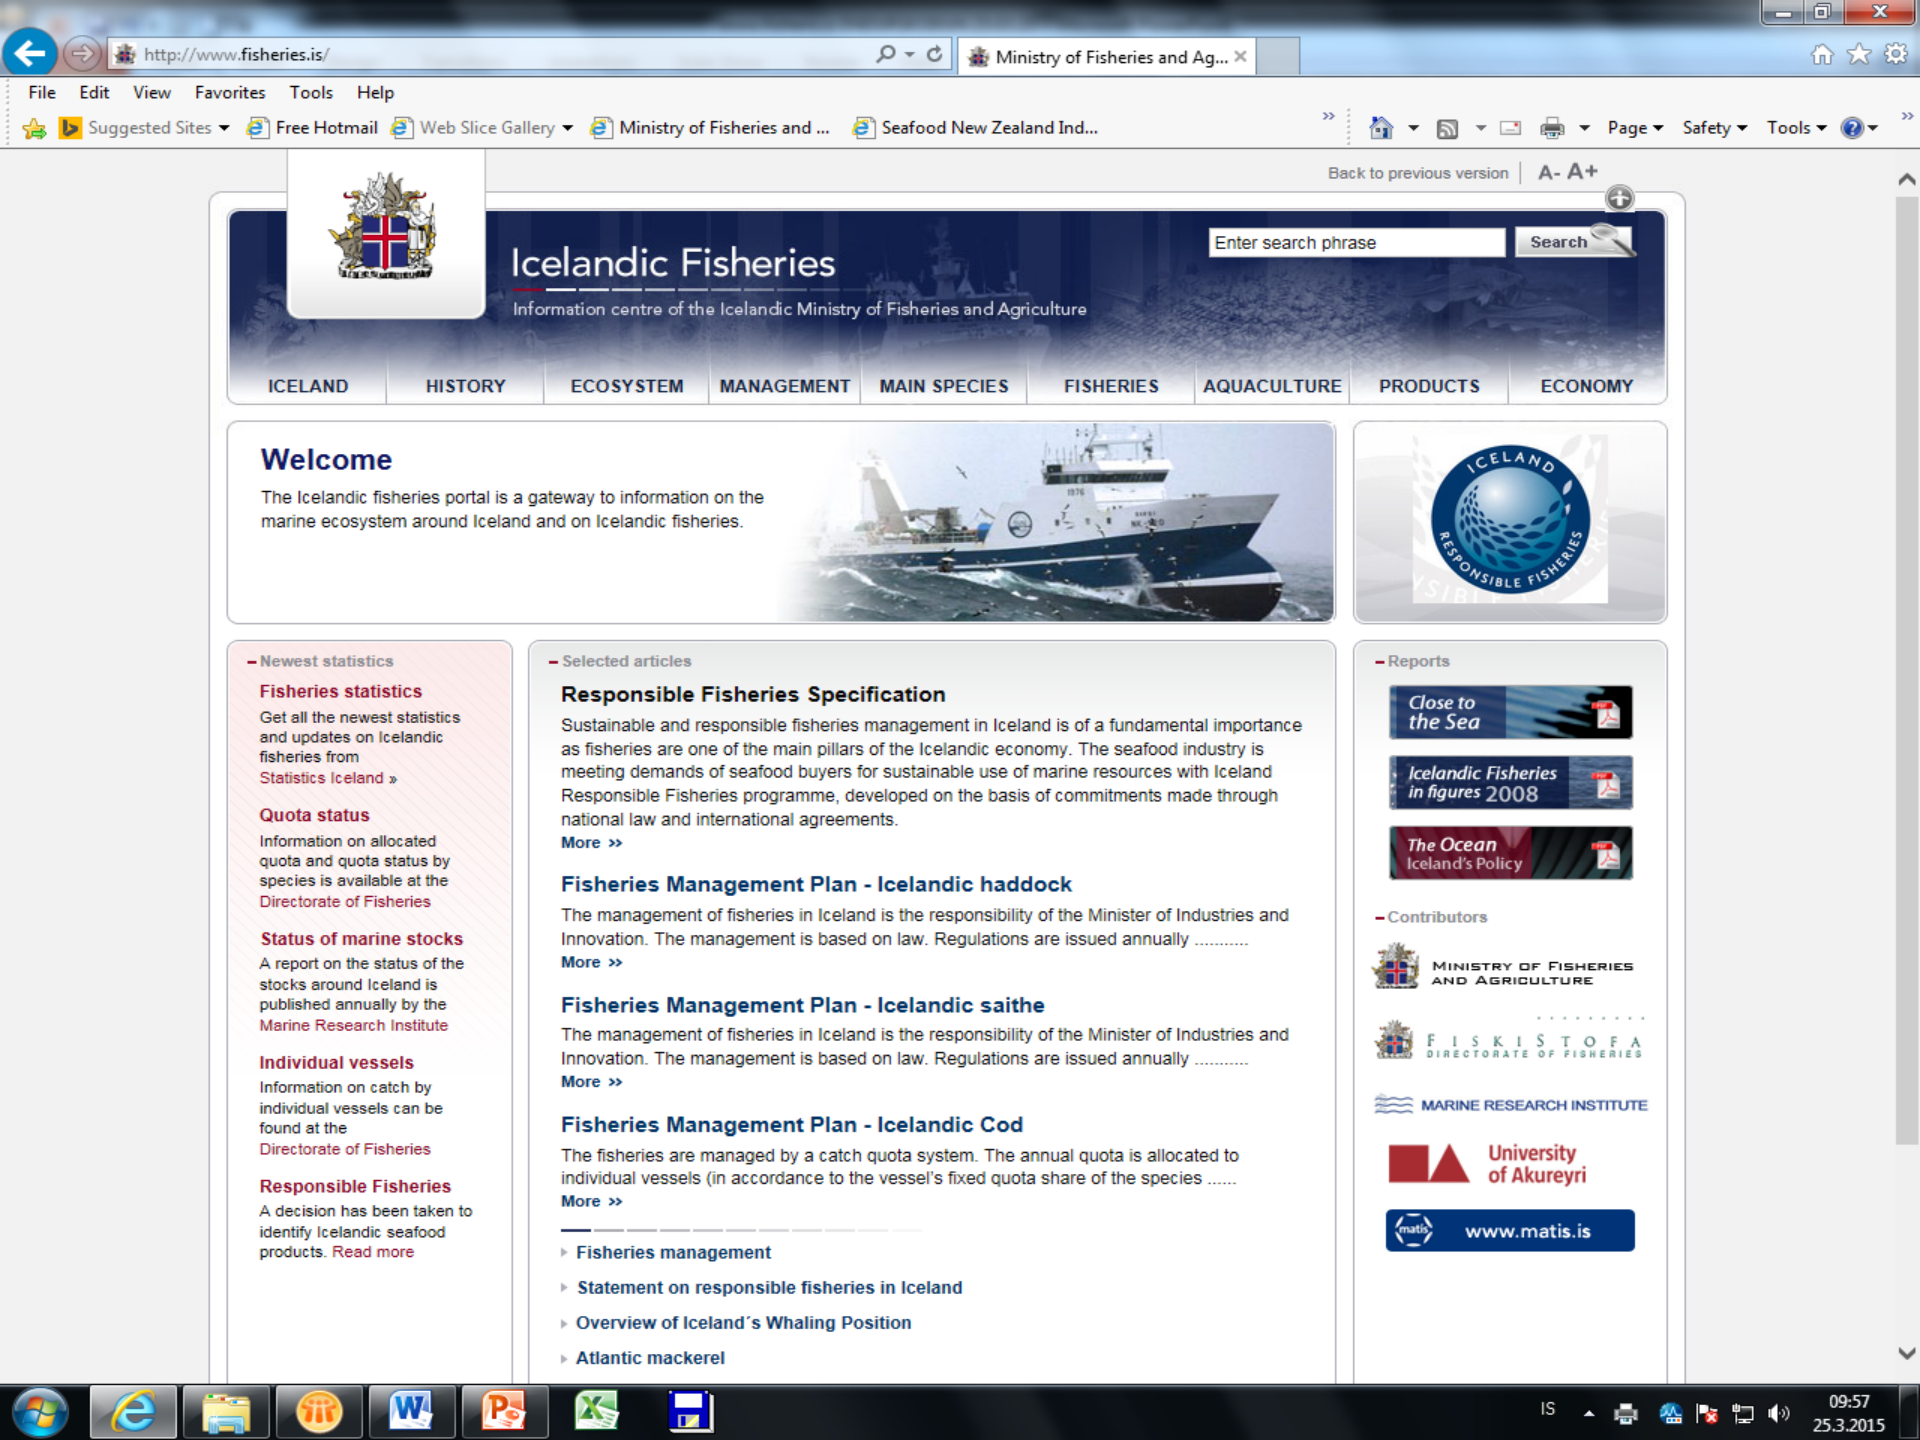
http://www.fisheries.is/
Ministry of Fisheries and Ag...
File Edit View Favorites Tools Help
Suggested Sites Free Hotmail Web Slice Gallery Ministry of Fisheries and ... Seafood New Zealand Ind...
Page Safety Tools

Back to previous version A- A+

Icelandic Fisheries
Information centre of the Icelandic Ministry of Fisheries and Agriculture

Enter search phrase Search

ICELAND HISTORY ECOSYSTEM MANAGEMENT MAIN SPECIES FISHERIES AQUACULTURE PRODUCTS ECONOMY

Welcome
The Icelandic fisheries portal is a gateway to information on the marine ecosystem around Iceland and on Icelandic fisheries.

ICELAND RESPONSIBLE FISHERIES

– Newest statistics
Fisheries statistics
Get all the newest statistics and updates on Icelandic fisheries from Statistics Iceland »

Quota status
Information on allocated quota and quota status by species is available at the Directorate of Fisheries

Status of marine stocks
A report on the status of the stocks around Iceland is published annually by the Marine Research Institute

Individual vessels
Information on catch by individual vessels can be found at the Directorate of Fisheries

Responsible Fisheries
A decision has been taken to identify Icelandic seafood products. Read more

– Selected articles
Responsible Fisheries Specification
Sustainable and responsible fisheries management in Iceland is of a fundamental importance as fisheries are one of the main pillars of the Icelandic economy. The seafood industry is meeting demands of seafood buyers for sustainable use of marine resources with Iceland Responsible Fisheries programme, developed on the basis of commitments made through national law and international agreements.
More »

Fisheries Management Plan - Icelandic haddock
The management of fisheries in Iceland is the responsibility of the Minister of Industries and Innovation. The management is based on law. Regulations are issued annually ..........
More »

Fisheries Management Plan - Icelandic saithe
The management of fisheries in Iceland is the responsibility of the Minister of Industries and Innovation. The management is based on law. Regulations are issued annually ..........
More »

Fisheries Management Plan - Icelandic Cod
The fisheries are managed by a catch quota system. The annual quota is allocated to individual vessels (in accordance to the vessel's fixed quota share of the species ......
More »

Fisheries management
Statement on responsible fisheries in Iceland
Overview of Iceland´s Whaling Position
Atlantic mackerel

– Reports
Close to the Sea
Icelandic Fisheries in figures 2008
The Ocean Iceland's Policy

– Contributors
MINISTRY OF FISHERIES AND AGRICULTURE
FISKISTOFA DIRECTORATE OF FISHERIES
MARINE RESEARCH INSTITUTE
University of Akureyri
www.matis.is

IS 09:57 25.3.2015